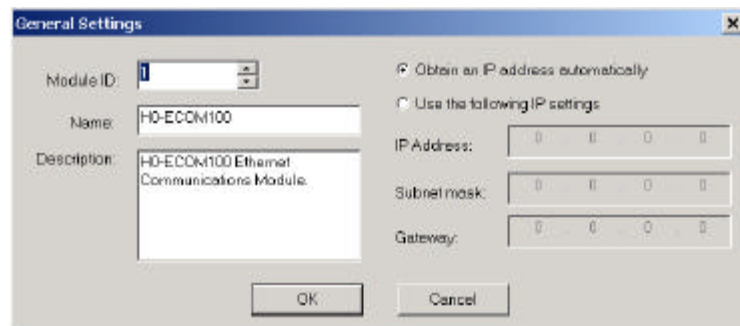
General Settings

Module ID: 1

Name: H0-ECOM100

Description: H0-ECOM100 Ethernet Communications Module.

Obtain an IP address automatically

Use the following IP settings

IP Address: 0 . 0 . 0 . 0

Subnet mask: 0 . 0 . 0 . 0

Gateway: 0 . 0 . 0 . 0

OK

Cancel